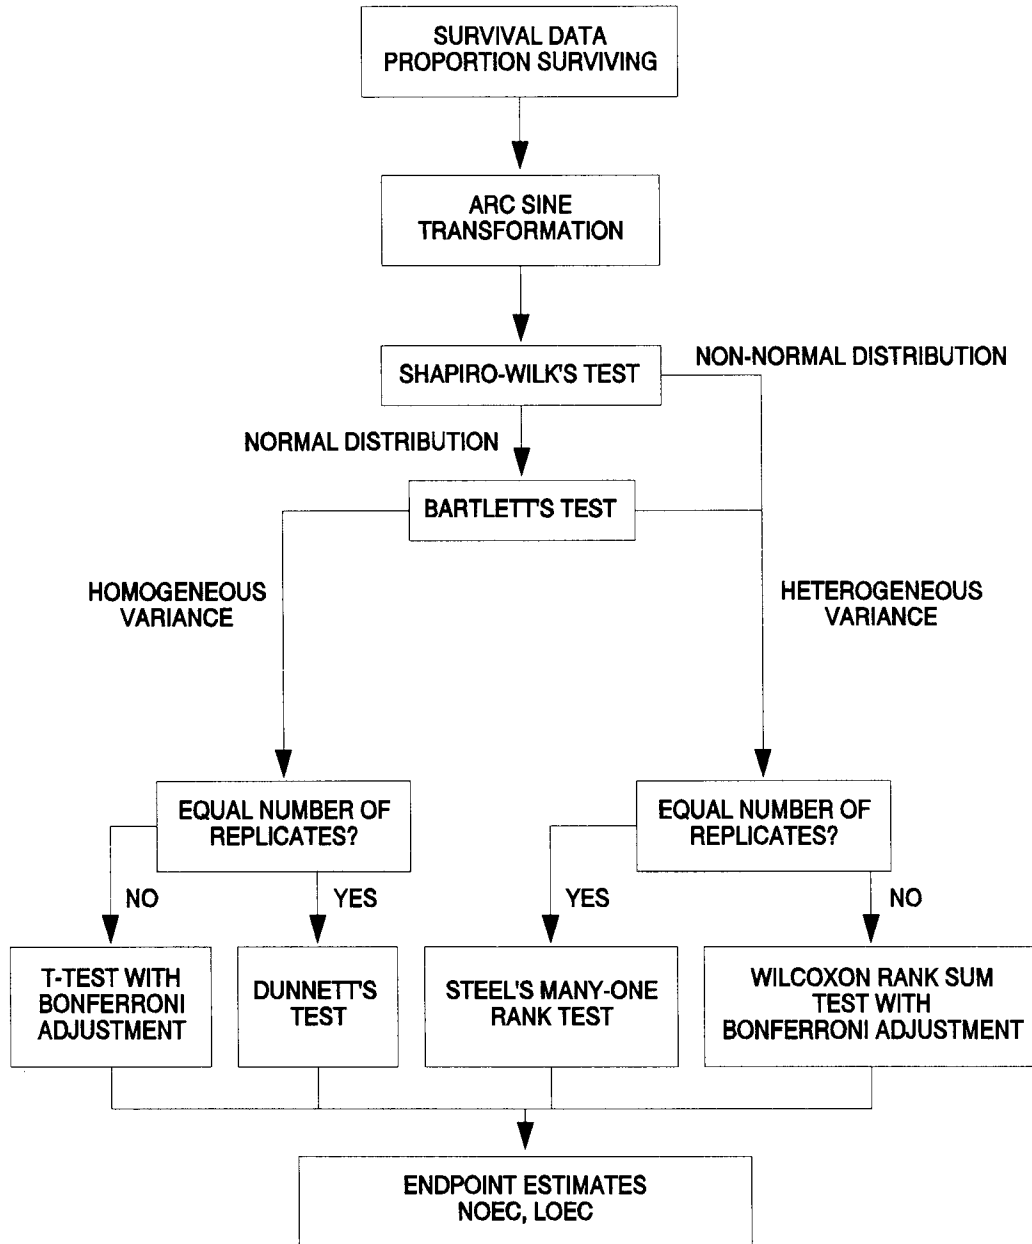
SURVIVAL DATA
PROPORTION SURVIVING

ARC SINE
TRANSFORMATION

SHAPIRO-WILK'S TEST

NON-NORMAL DISTRIBUTION

NORMAL DISTRIBUTION

BARTLETT'S TEST

HOMOGENEOUS
VARIANCE

HETEROGENEOUS
VARIANCE

EQUAL NUMBER OF
REPLICATES?

EQUAL NUMBER OF
REPLICATES?

NO

YES

YES

NO

T-TEST WITH
BONFERRONI
ADJUSTMENT

DUNNETT'S
TEST

STEEL'S MANY-ONE
RANK TEST

WILCOXON RANK SUM
TEST WITH
BONFERRONI ADJUSTMENT

ENDPOINT ESTIMATES
NOEC, LOEC